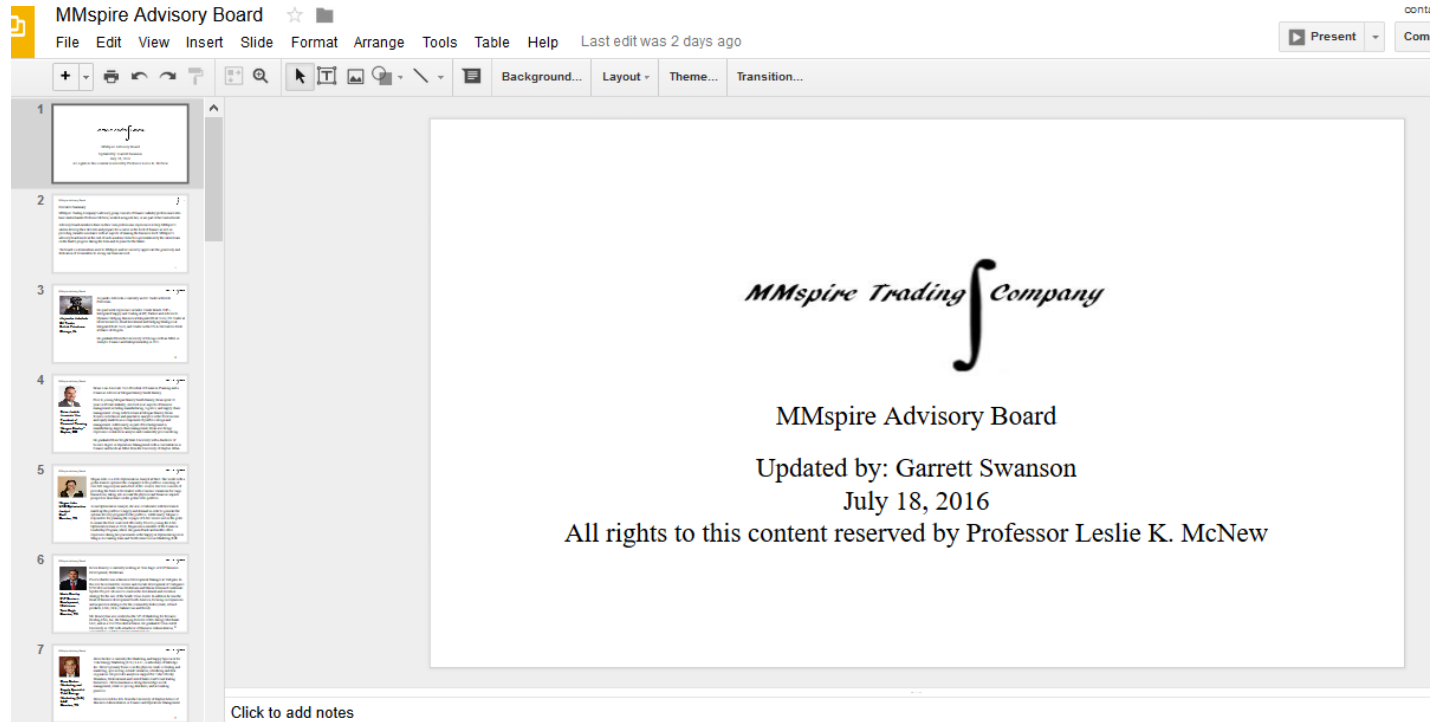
MMspire Advisory Board

File Edit View Insert Slide Format Arrange Tools Table Help Last edit was 2 days ago

Present Com

Background... Layout Theme... Transition...

1
2
3
4
5
6
7

MMspire Trading $\int$ Company

MMspire Advisory Board

Updated by: Garrett Swanson
July 18, 2016
All rights to this content reserved by Professor Leslie K. McNew

Click to add notes